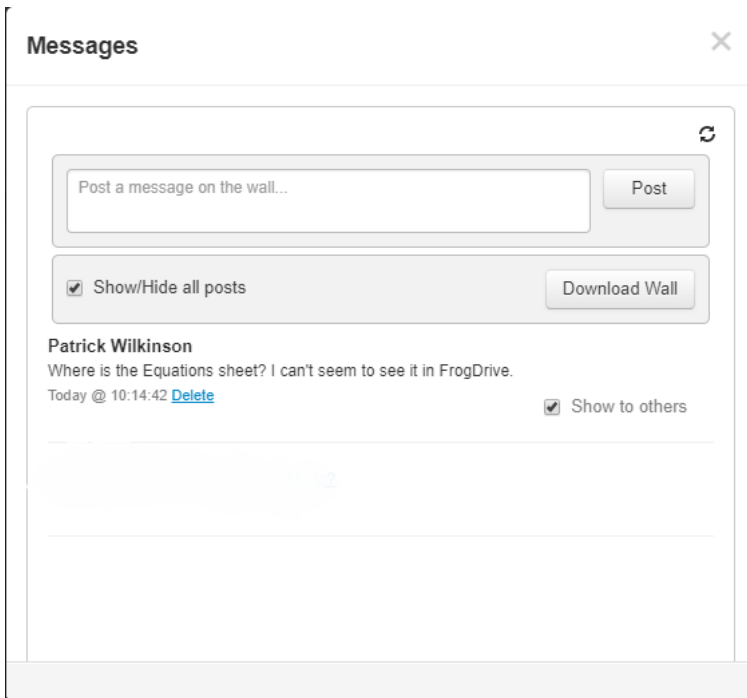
Messages

Post a message on the wall...

Post

Show/Hide all posts

Download Wall

Patrick Wilkinson

Where is the Equations sheet? I can't seem to see it in FrogDrive.

Today @ 10:14:42 Delete

Show to others

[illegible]